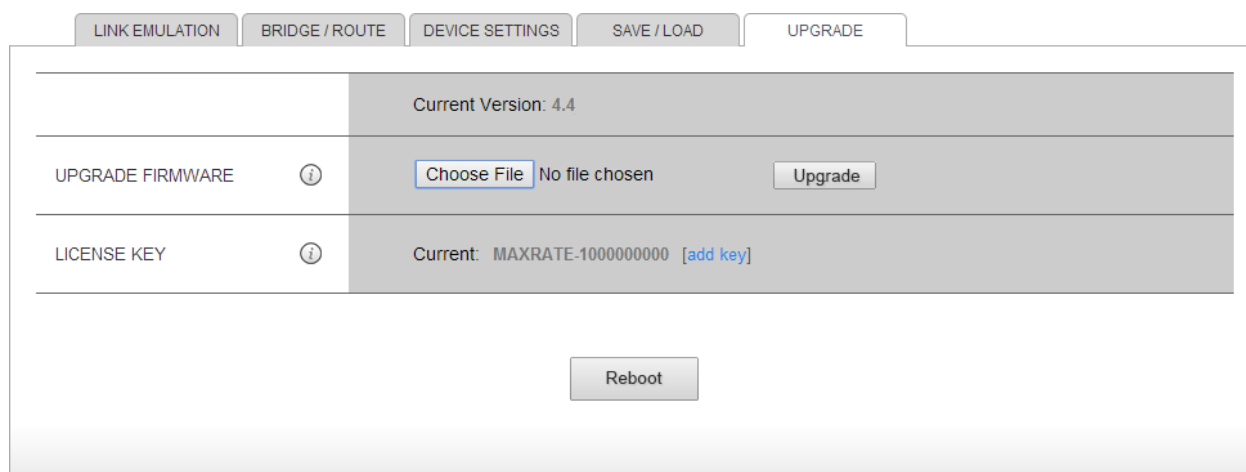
LINK EMULATION | BRIDGE / ROUTE | DEVICE SETTINGS | SAVE / LOAD | UPGRADE

| | |
|---|---|
| | Current Version: 4.4 |
| UPGRADE FIRMWARE ⓘ | Choose File No file chosen Upgrade |
| LICENSE KEY ⓘ | Current: MAXRATE-1000000000 [add key] |

Reboot